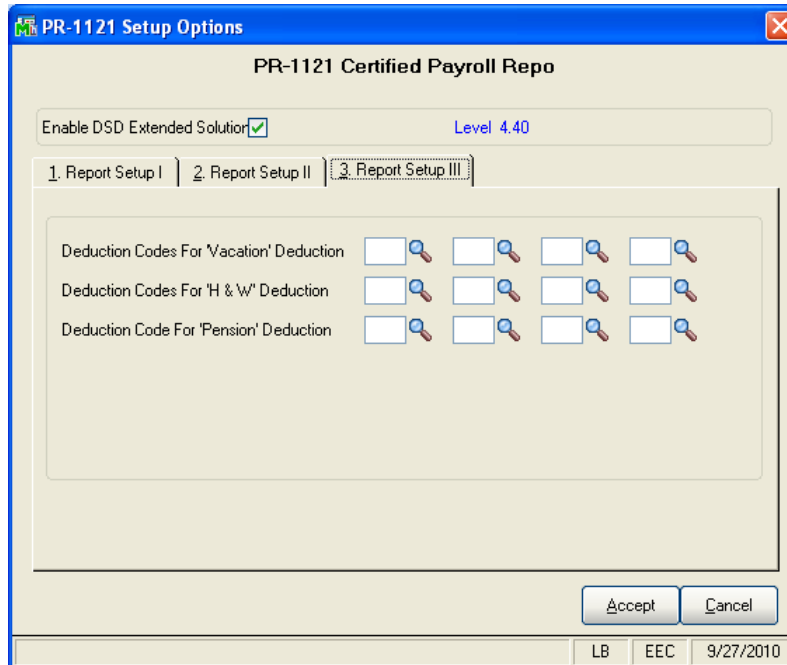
PR-1121 Setup Options

PR-1121 Certified Payroll Repo

Enable DSD Extended Solution

Level 4.40

1. Report Setup I | 2. Report Setup II | 3. Report Setup III

Deduction Codes For 'Vacation' Deduction

Deduction Codes For 'H & W' Deduction

Deduction Code For 'Pension' Deduction

Accept | Cancel

LB | EEC | 9/27/2010